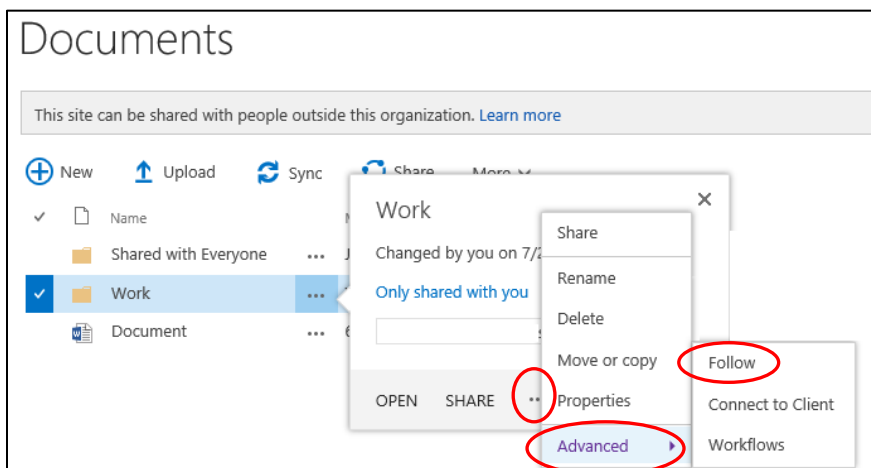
Documents

This site can be shared with people outside this organization. Learn more

New Upload Sync Share More

Name

Shared with Everyone ...

Work ...

Document ...

Work

Changed by you on 7/2

Only shared with you

OPEN SHARE ...

Share

Rename

Delete

Move or copy

Properties

Advanced

Follow

Connect to Client

Workflows